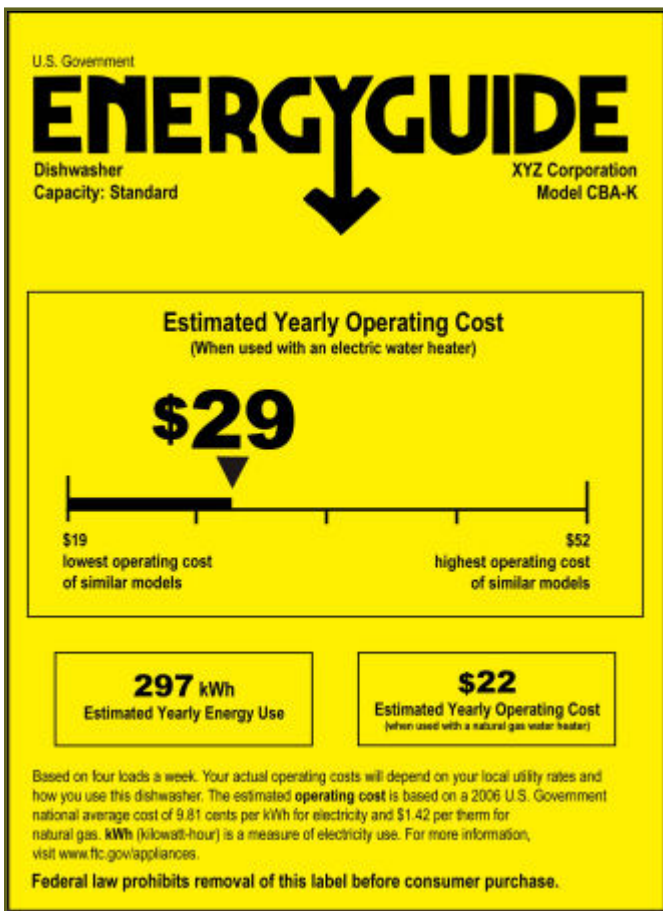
U.S. Government

ENERGYGUIDE

Dishwasher
Capacity: Standard

XYZ Corporation
Model CBA-K

Estimated Yearly Operating Cost
(When used with an electric water heater)

$29

$19
lowest operating cost
of similar models

$52
highest operating cost
of similar models

297 kWh
Estimated Yearly Energy Use

$22
Estimated Yearly Operating Cost
(when used with a natural gas water heater)

Based on four loads a week. Your actual operating costs will depend on your local utility rates and how you use this dishwasher. The estimated operating cost is based on a 2006 U.S. Government national average cost of 9.81 cents per kWh for electricity and $1.42 per therm for natural gas. kWh (kilowatt-hour) is a measure of electricity use. For more information, visit www.ftc.gov/appliances.

Federal law prohibits removal of this label before consumer purchase.